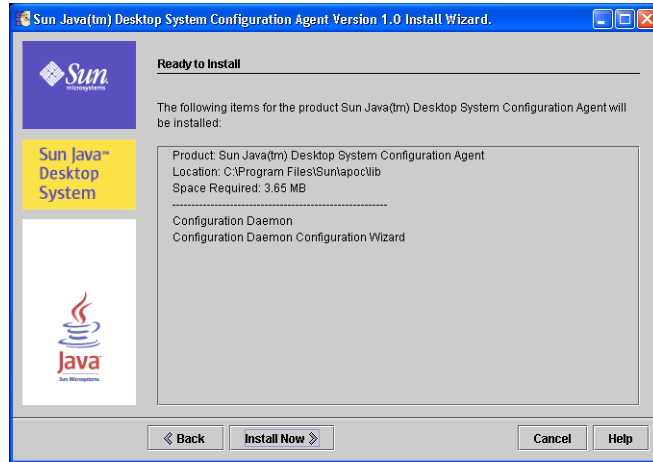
Sun Java(tm) Desktop System Configuration Agent Version 1.0 Install Wizard.

Sun microsystems

Sun Java™ Desktop System

Java
Sun Microsystems

Ready to Install

The following items for the product Sun Java(tm) Desktop System Configuration Agent will be installed:

Product: Sun Java(tm) Desktop System Configuration Agent
Location: C:\Program Files\Sun\apoc\lib
Space Required: 3.65 MB
--------------------------------------------------------
Configuration Daemon
Configuration Daemon Configuration Wizard

Back
Install Now
Cancel
Help